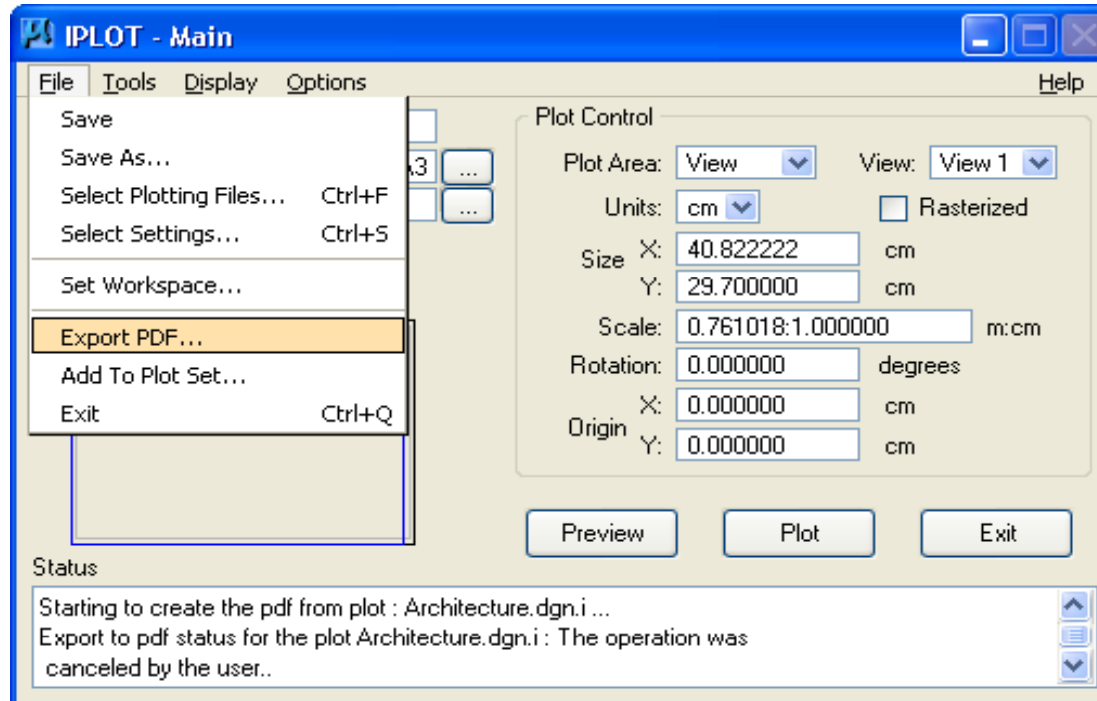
IPLOT - Main

File Tools Display Options Help

Save
Save As...
Select Plotting Files... Ctrl+F
Select Settings... Ctrl+S
Set Workspace...
Export PDF...
Add To Plot Set...
Exit Ctrl+Q

A3 ...
...

Plot Control
Plot Area: View
View: View 1
Units: cm
Rasterized
Size X: 40.822222 cm
Y: 29.700000 cm
Scale: 0.761018:1.000000 m:cm
Rotation: 0.000000 degrees
Origin X: 0.000000 cm
Y: 0.000000 cm

Preview Plot Exit

Status
Starting to create the pdf from plot : Architecture.dgn.i ...
Export to pdf status for the plot Architecture.dgn.i : The operation was canceled by the user..